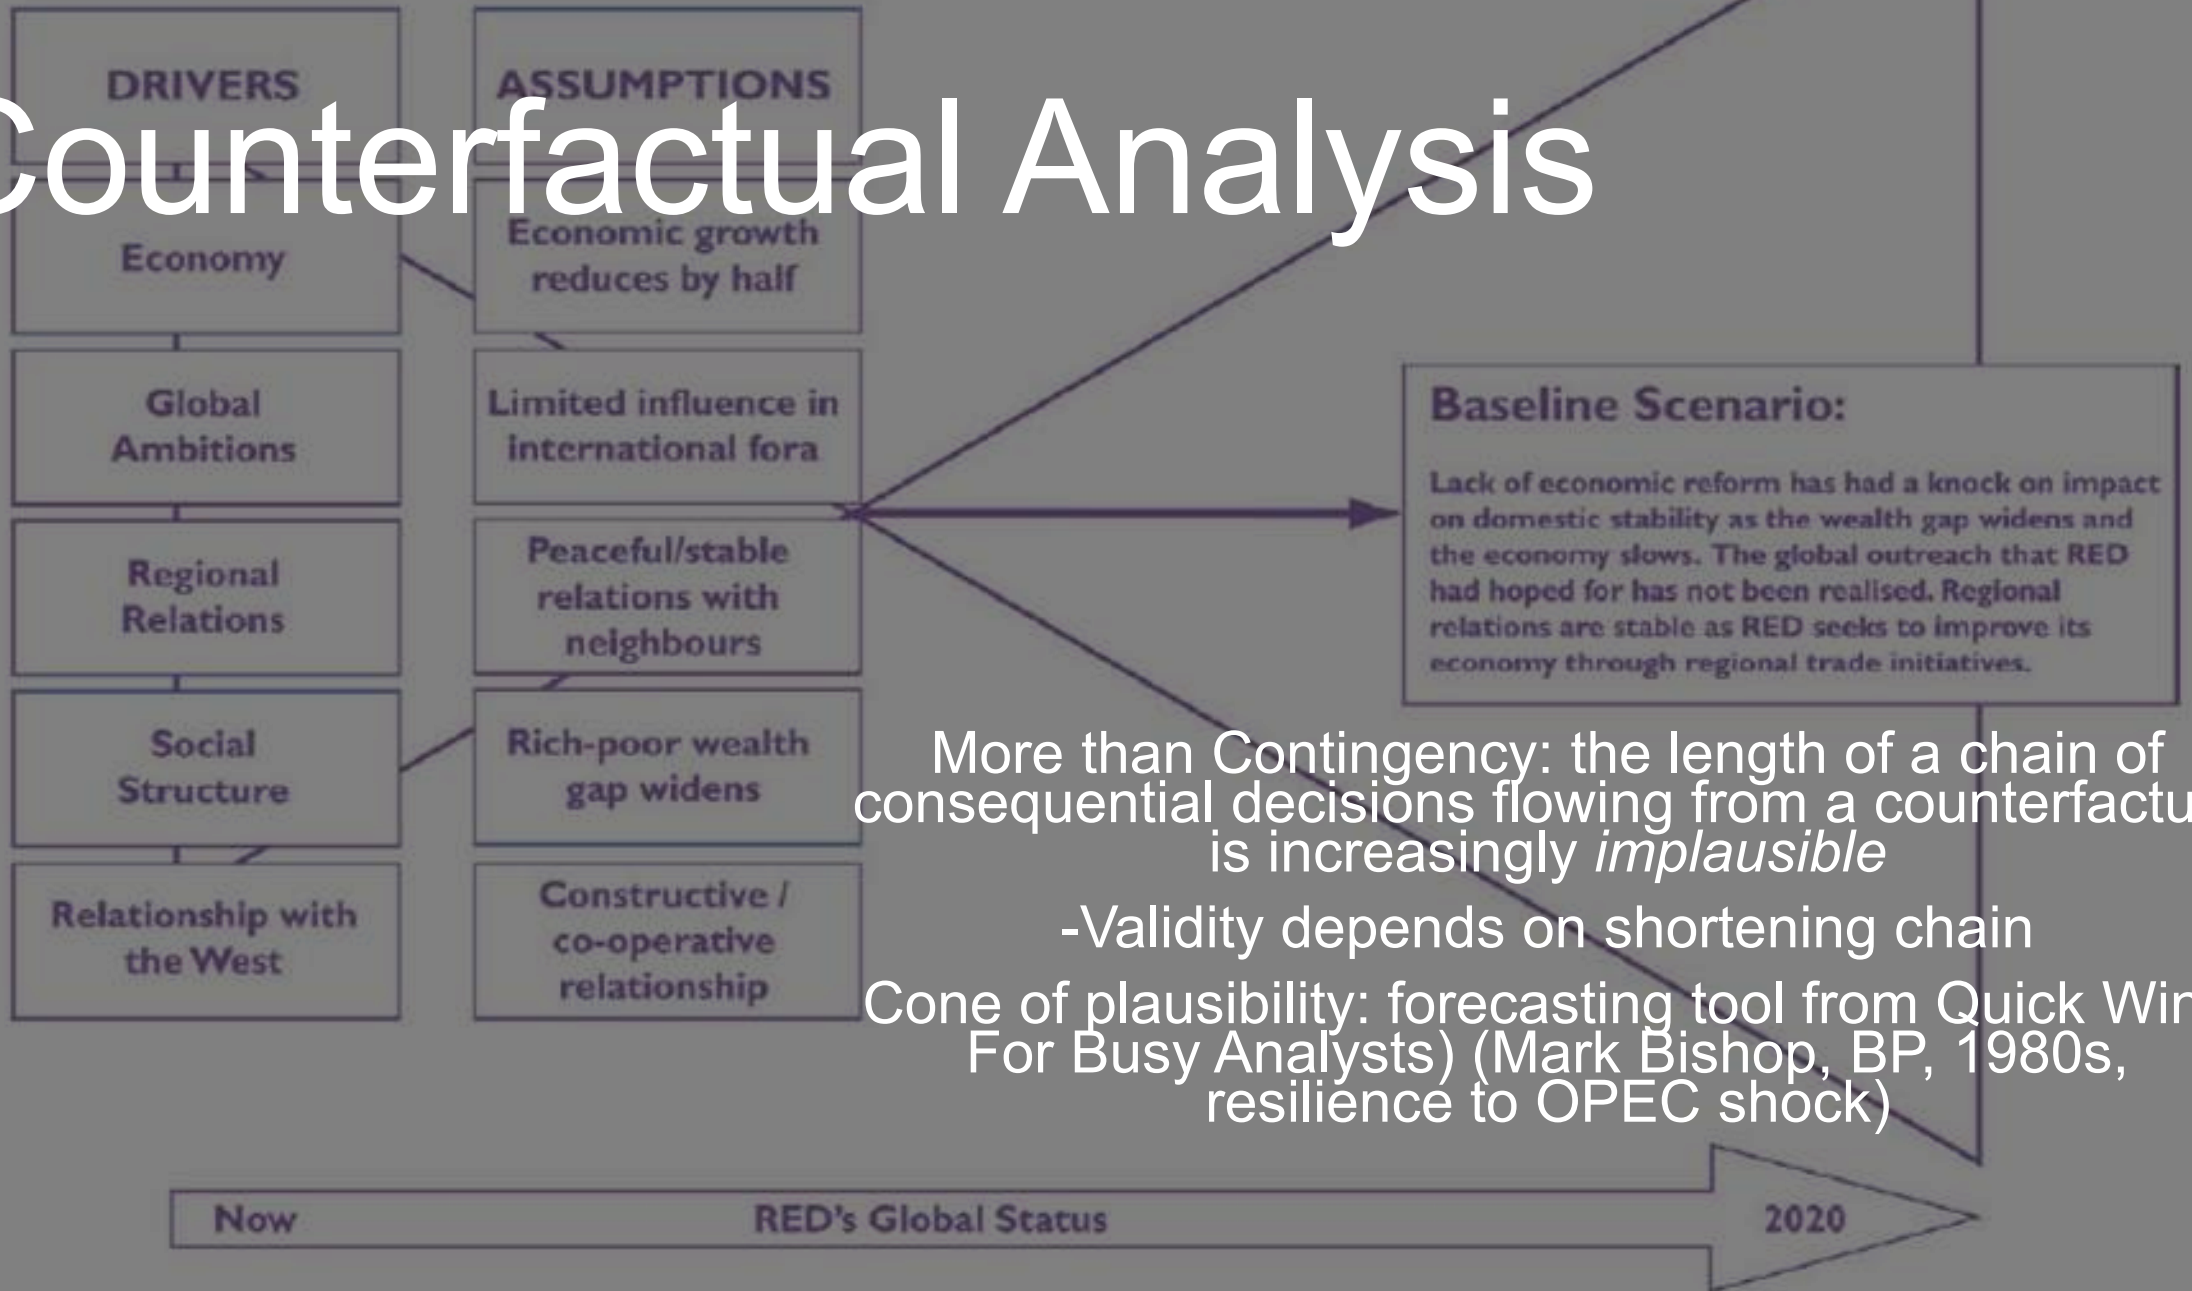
Counterfactual Analysis

| DRIVERS | ASSUMPTIONS |
|---|---|
| Economy | Economic growth reduces by half |
| Global Ambitions | Limited influence in international fora |
| Regional Relations | Peaceful/stable relations with neighbours |
| Social Structure | Rich-poor wealth gap widens |
| Relationship with the West | Constructive / co-operative relationship |

Baseline Scenario:

Lack of economic reform has had a knock on impact on domestic stability as the wealth gap widens and the economy slows. The global outreach that RED had hoped for has not been realised. Regional relations are stable as RED seeks to improve its economy through regional trade initiatives.

More than Contingency: the length of a chain of consequential decisions flowing from a counterfactu is increasingly *implausible*

-Validity depends on shortening chain

Cone of plausibility: forecasting tool from Quick Wi For Busy Analysts) (Mark Bishop, BP, 1980s, resilience to OPEC shock)

Now RED's Global Status 2020